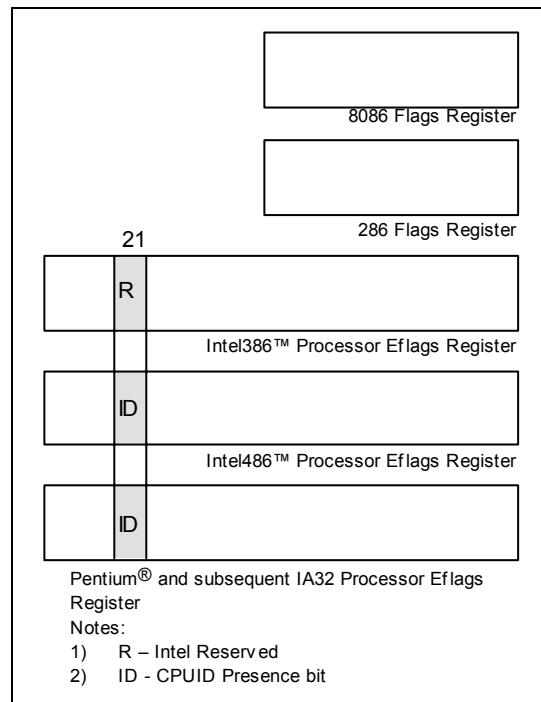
8086 Flags Register

286 Flags Register

21

R

Intel386™ Processor Eflags Register

ID

Intel486™ Processor Eflags Register

ID

Pentium® and subsequent IA32 Processor Eflags Register

Notes:

1) R – Intel Reserved

2) ID - CPUID Presence bit